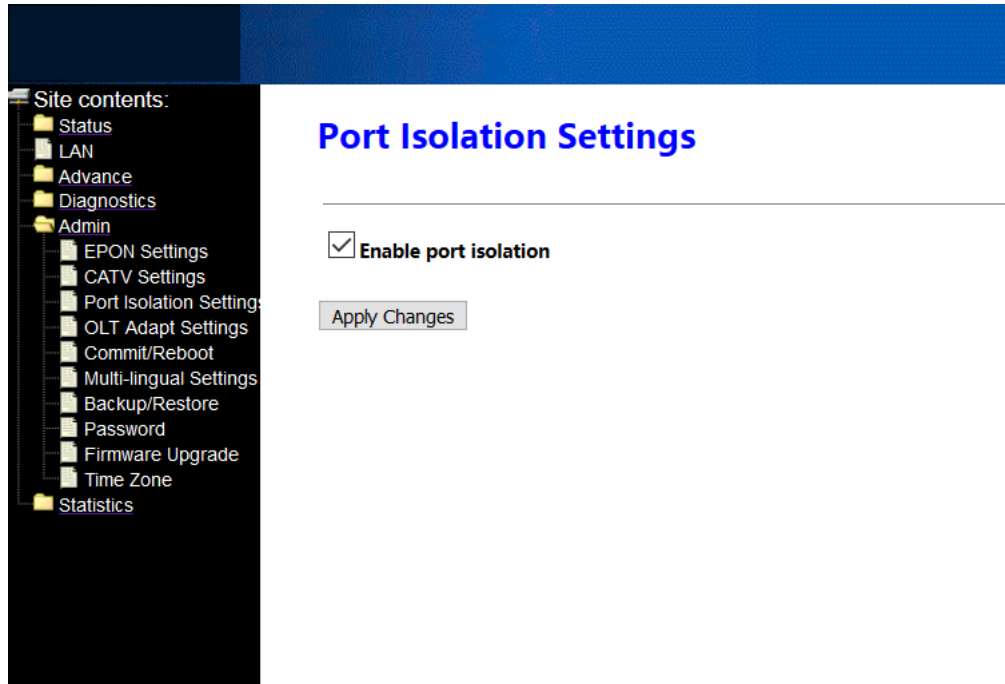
Site contents:
Status
LAN
Advance
Diagnostics
Admin
EPON Settings
CATV Settings
Port Isolation Settings
OLT Adapt Settings
Commit/Reboot
Multi-lingual Settings
Backup/Restore
Password
Firmware Upgrade
Time Zone
Statistics

Port Isolation Settings

Enable port isolation

Apply Changes